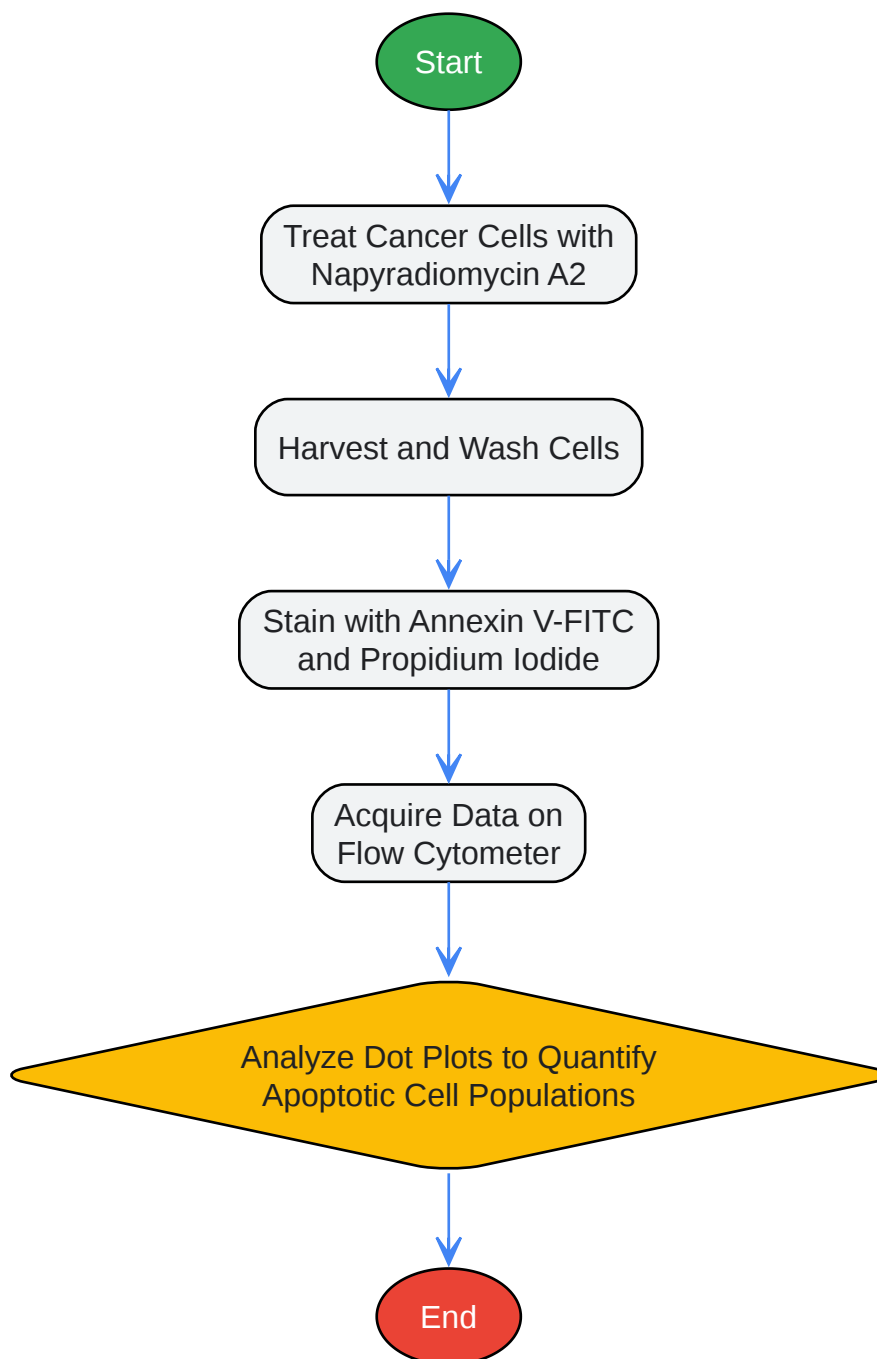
Start

Treat Cancer Cells with Napyradiomycin A2

Harvest and Wash Cells

Stain with Annexin V-FITC and Propidium Iodide

Acquire Data on Flow Cytometer

Analyze Dot Plots to Quantify Apoptotic Cell Populations

End